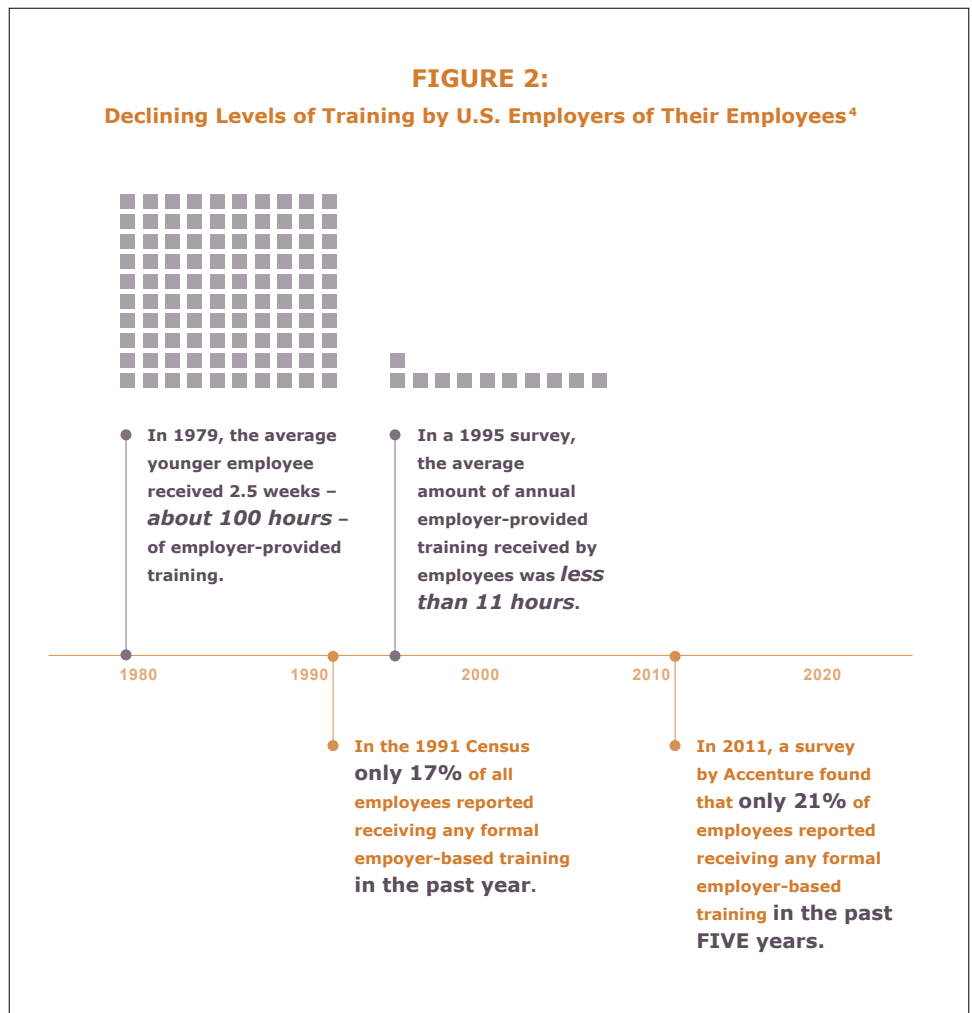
FIGURE 2:
Declining Levels of Training by U.S. Employers of Their Employees$^4$

In 1979, the average younger employee received 2.5 weeks – about 100 hours – of employer-provided training.

In a 1995 survey, the average amount of annual employer-provided training received by employees was less than 11 hours.

1980

1990

2000

2010

2020

In the 1991 Census only 17% of all employees reported receiving any formal empoyer-based training in the past year.

In 2011, a survey by Accenture found that only 21% of employees reported receiving any formal employer-based training in the past FIVE years.